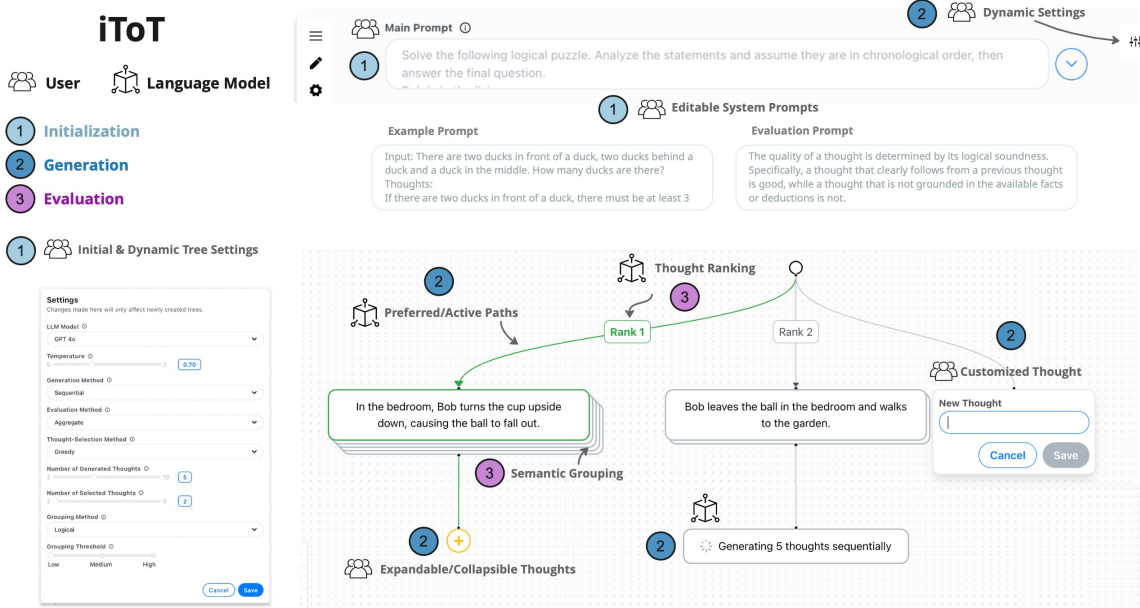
iToT

User Language Model

1 Initialization

2 Generation

3 Evaluation

1 Initial & Dynamic Tree Settings

Settings
Changes made here will only affect newly created trees.

LLM Model
GPT 4o

Temperature
0 2 0.70

Generation Method
Sequential

Evaluation Method
Aggregate

Thought-Selection Method
Greedy

Number of Generated Thoughts
2 10 5

Number of Selected Thoughts
0 5 2

Grouping Method
Logical

Grouping Threshold
Low Medium High

Cancel Save

Main Prompt

1 Solve the following logical puzzle. Analyze the statements and assume they are in chronological order, then answer the final question.

2 Dynamic Settings

1 Editable System Prompts

Example Prompt

Input: There are two ducks in front of a duck, two ducks behind a duck and a duck in the middle. How many ducks are there?
Thoughts:
If there are two ducks in front of a duck, there must be at least 3

Evaluation Prompt

The quality of a thought is determined by its logical soundness. Specifically, a thought that clearly follows from a previous thought is good, while a thought that is not grounded in the available facts or deductions is not.

Thought Ranking

3

2 Preferred/Active Paths

Rank 1

Rank 2

2

Customized Thought

In the bedroom, Bob turns the cup upside down, causing the ball to fall out.

Bob leaves the ball in the bedroom and walks to the garden.

New Thought

Cancel Save

3 Semantic Grouping

2 +

Expandable/Collapsible Thoughts

2 Generating 5 thoughts sequentially